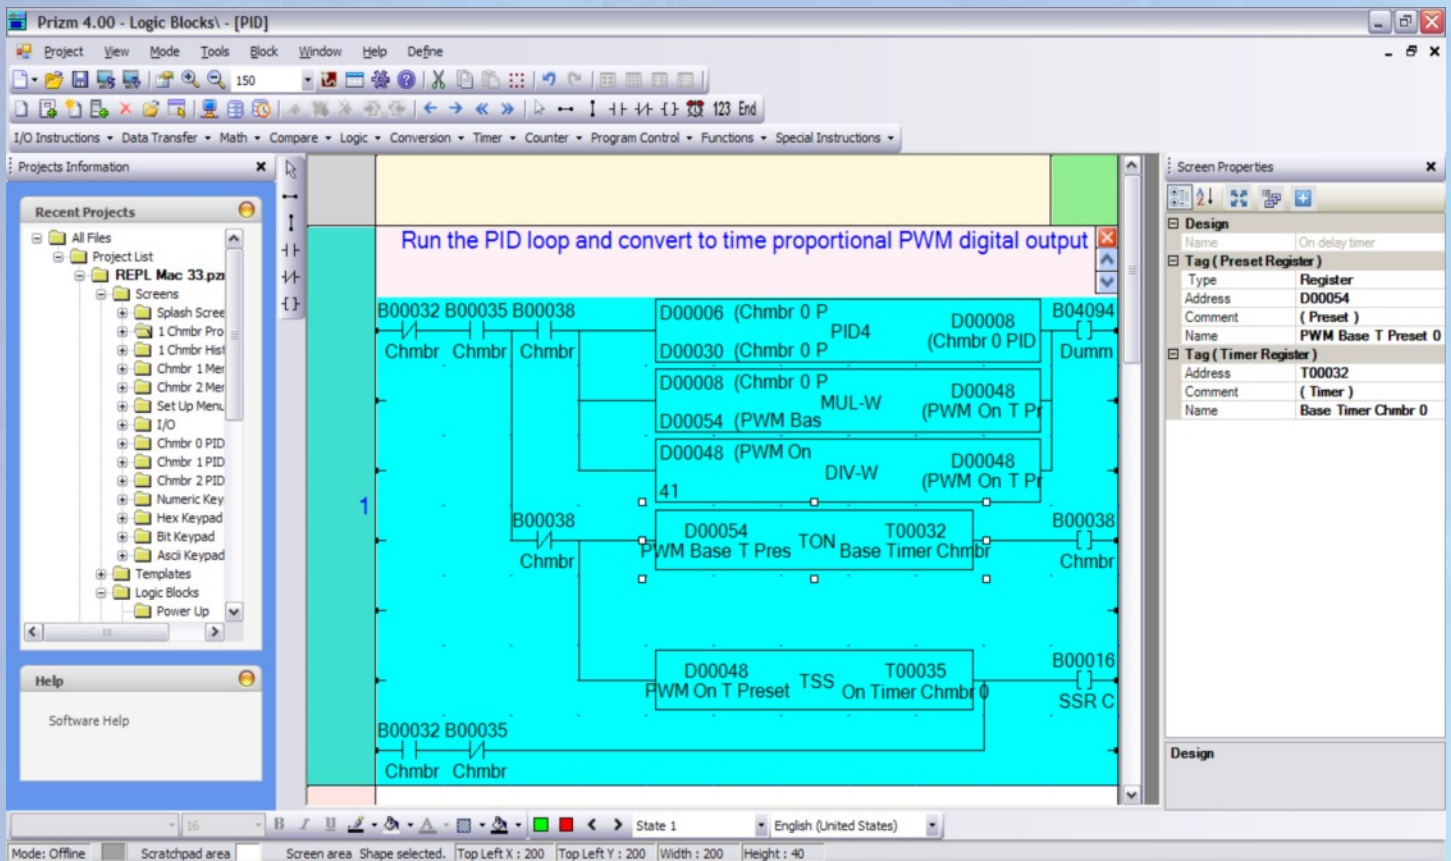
Prizm 4.00 - Logic Blocks\ - [PID]

Project View Mode Tools Block Window Help Define

150

123 End

I/O Instructions ▾ Data Transfer ▾ Math ▾ Compare ▾ Logic ▾ Conversion ▾ Timer ▾ Counter ▾ Program Control ▾ Functions ▾ Special Instructions ▾

Projects Information ×

Recent Projects

All Files
Project List
REPL Mac 33.pz
Screens
Splash Scree
1 Chmbr Pro
1 Chmbr Hist
Chmbr 1 Mer
Chmbr 2 Mer
Set Up Menu
I/O
Chmbr 0 PID
Chmbr 1 PID
Chmbr 2 PID
Numeric Key
Hex Keypad
Bit Keypad
Ascii Keypad
Templates
Logic Blocks
Power Up

Help

Software Help

Run the PID loop and convert to time proportional PWM digital output

1

B00032 B00035 B00038
Chmbr Chmbr Chmbr

D00006 (Chmbr 0 P
PID4
D00008 (Chmbr 0 PID
D00030 (Chmbr 0 P

B04094
Dumm

D00008 (Chmbr 0 P
MUL-W
D00048 (PWM On T Pr
D00054 (PWM Bas

D00048 (PWM On
DIV-W
D00048 (PWM On T Pr
41

B00038
Chmbr

D00054 PWM Base T Pres
TON
T00032 Base Timer Chmbr

B00038
Chmbr

D00048 PWM On T Preset
TSS
T00035 On Timer Chmbr 0

B00016
SSR C

B00032 B00035
Chmbr Chmbr

Screen Properties ×

Design
Name | On delay timer
Tag ( Preset Register )
Type | Register
Address | D00054
Comment | ( Preset )
Name | PWM Base T Preset 0
Tag ( Timer Register )
Address | T00032
Comment | ( Timer )
Name | Base Timer Chmbr 0

Design

16 B I U State 1 English (United States)

Mode: Offline Scratchpad area Screen area Shape selected. Top Left X : 200 Top Left Y : 200 Width : 200 Height : 40